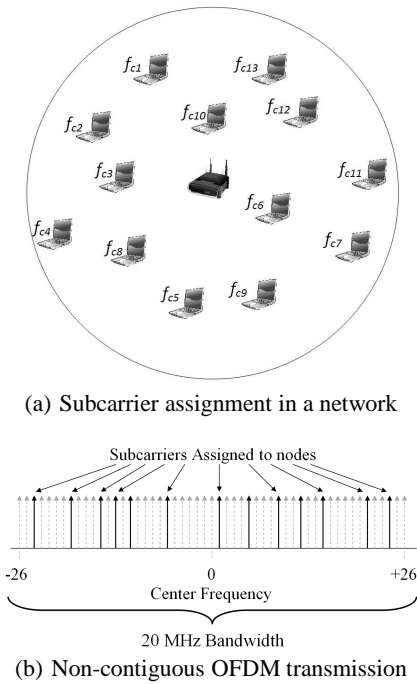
$f_{c1}$
$f_{c13}$
$f_{c2}$
$f_{c10}$
$f_{c12}$
$f_{c3}$
$f_{c11}$
$f_{c6}$
$f_{c4}$
$f_{c8}$
$f_{c7}$
$f_{c5}$
$f_{c9}$

(a) Subcarrier assignment in a network

Subcarriers Assigned to nodes

-26
0
+26
Center Frequency

20 MHz Bandwidth

(b) Non-contiguous OFDM transmission